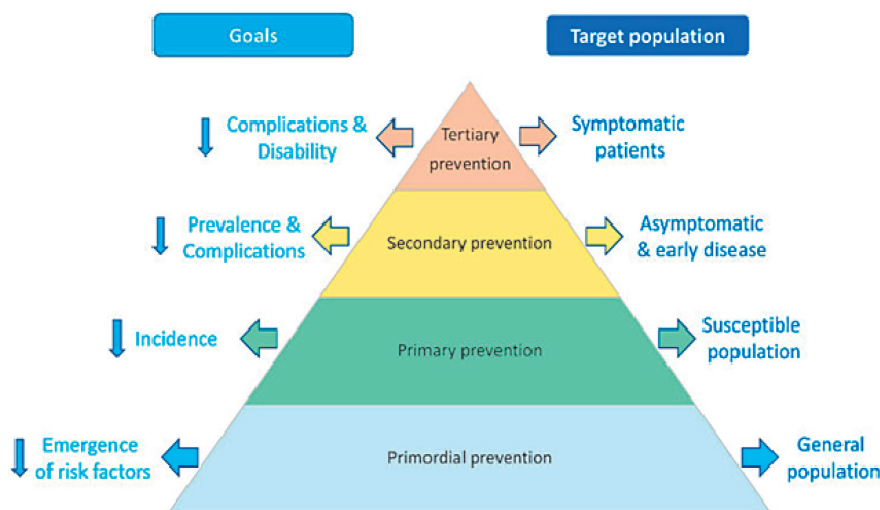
Goals

Target population

Complications & Disability

Tertiary prevention

Symptomatic patients

Prevalence & Complications

Secondary prevention

Asymptomatic & early disease

Incidence

Primary prevention

Susceptible population

Emergence of risk factors

Primordial prevention

General population